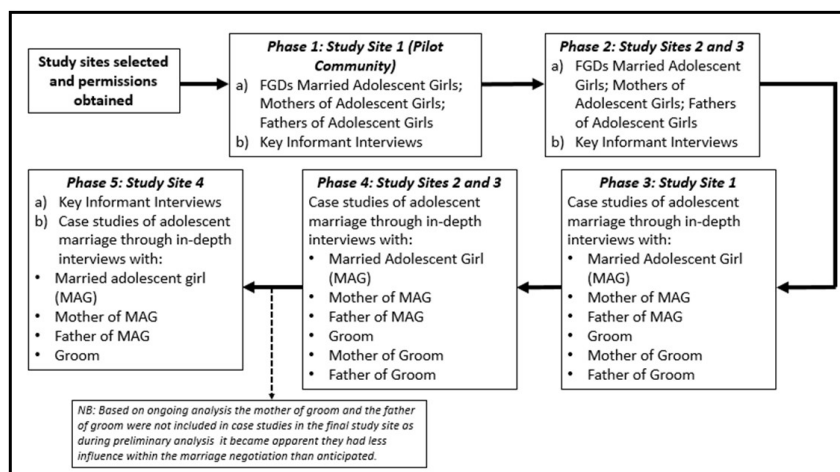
Study sites selected and permissions obtained

Phase 1: Study Site 1 (Pilot Community)
a) FGDs Married Adolescent Girls; Mothers of Adolescent Girls; Fathers of Adolescent Girls
b) Key Informant Interviews

Phase 2: Study Sites 2 and 3
a) FGDs Married Adolescent Girls; Mothers of Adolescent Girls; Fathers of Adolescent Girls
b) Key Informant Interviews

Phase 3: Study Site 1
Case studies of adolescent marriage through in-depth interviews with:
• Married Adolescent Girl (MAG)
• Mother of MAG
• Father of MAG
• Groom
• Mother of Groom
• Father of Groom

Phase 4: Study Sites 2 and 3
Case studies of adolescent marriage through in-depth interviews with:
• Married Adolescent Girl (MAG)
• Mother of MAG
• Father of MAG
• Groom
• Mother of Groom
• Father of Groom

Phase 5: Study Site 4
a) Key Informant Interviews
b) Case studies of adolescent marriage through in-depth interviews with:
• Married adolescent girl (MAG)
• Mother of MAG
• Father of MAG
• Groom

NB: Based on ongoing analysis the mother of groom and the father of groom were not included in case studies in the final study site as during preliminary analysis it became apparent they had less influence within the marriage negotiation than anticipated.